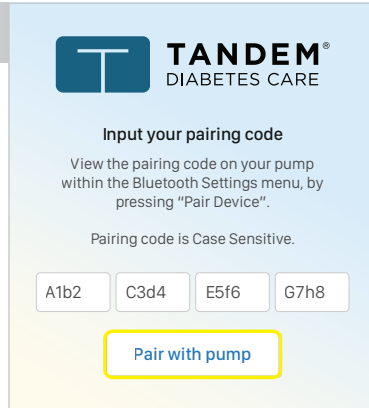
TANDEM®
DIABETES CARE

Input your pairing code

View the pairing code on your pump within the Bluetooth Settings menu, by pressing "Pair Device".

Pairing code is Case Sensitive.

A1b2 C3d4 E5f6 G7h8

Pair with pump